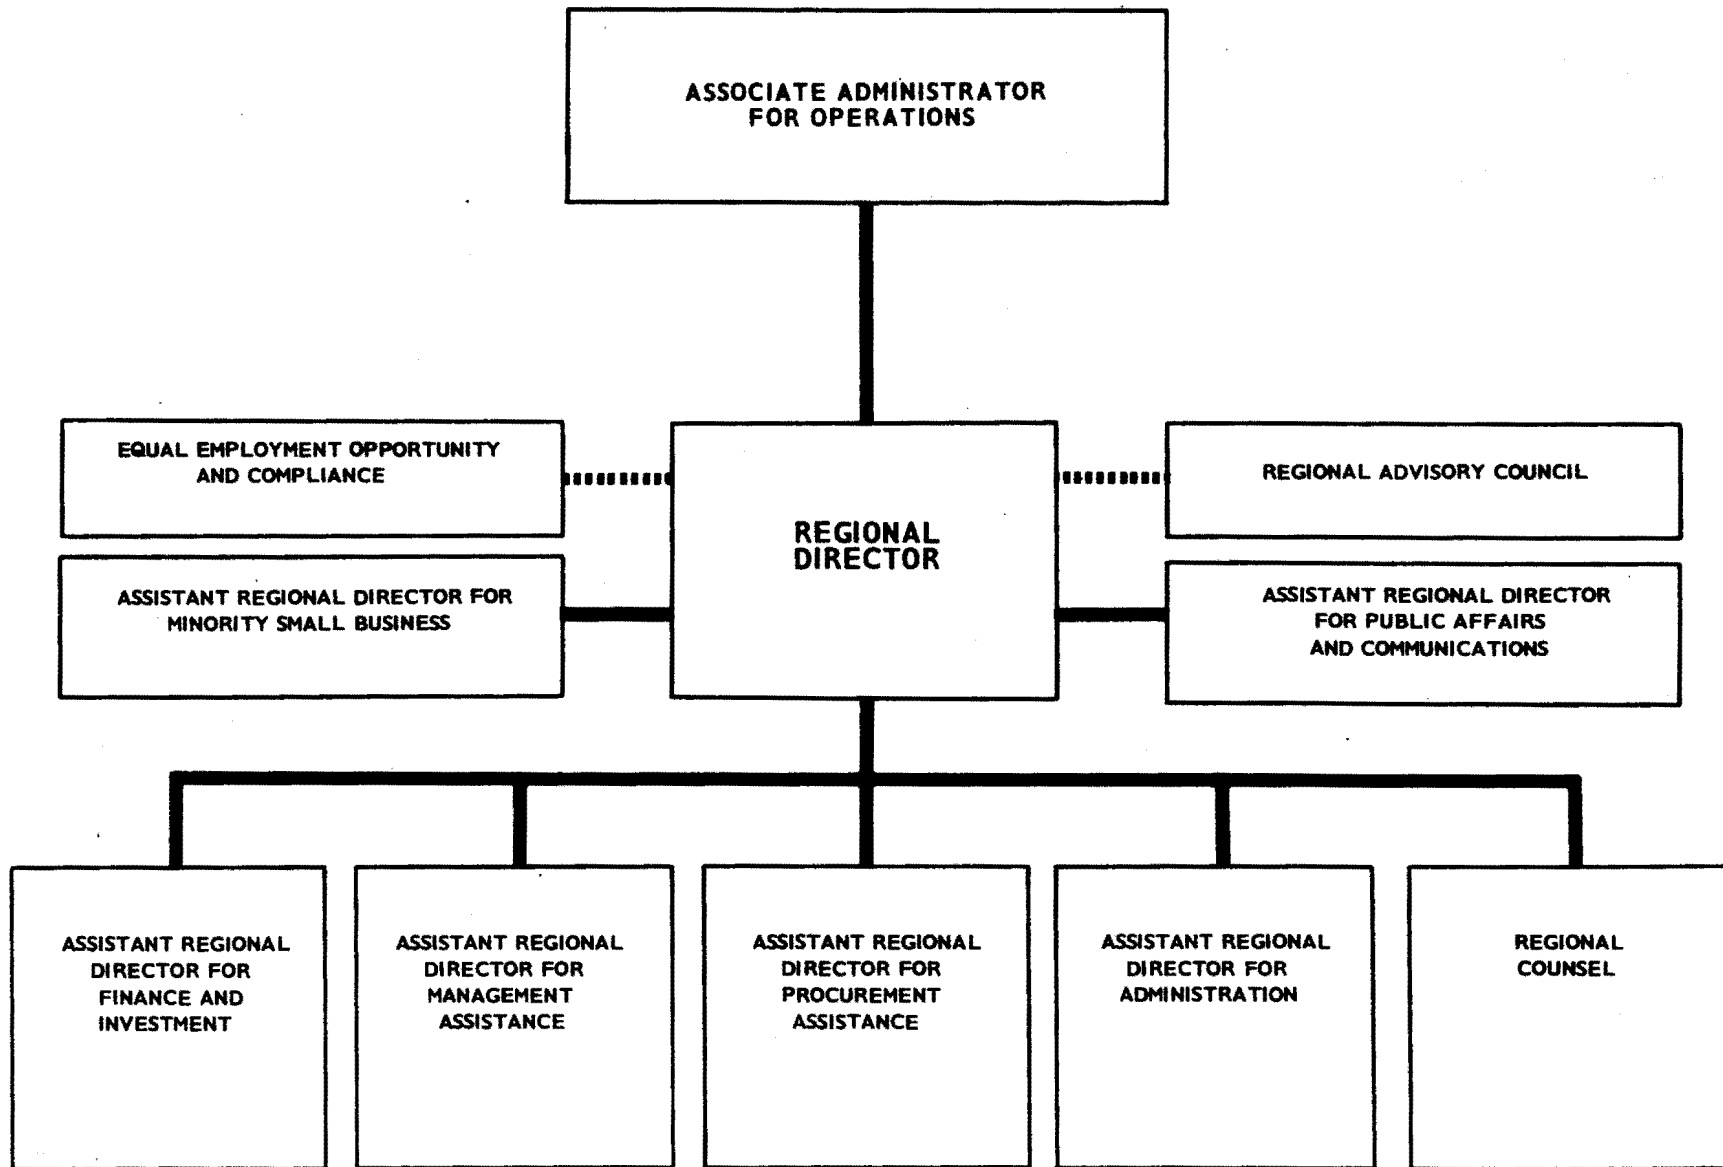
ASSOCIATE ADMINISTRATOR FOR OPERATIONS

EQUAL EMPLOYMENT OPPORTUNITY AND COMPLIANCE

REGIONAL DIRECTOR

REGIONAL ADVISORY COUNCIL

ASSISTANT REGIONAL DIRECTOR FOR MINORITY SMALL BUSINESS

ASSISTANT REGIONAL DIRECTOR FOR PUBLIC AFFAIRS AND COMMUNICATIONS

ASSISTANT REGIONAL DIRECTOR FOR FINANCE AND INVESTMENT

ASSISTANT REGIONAL DIRECTOR FOR MANAGEMENT ASSISTANCE

ASSISTANT REGIONAL DIRECTOR FOR PROCUREMENT ASSISTANCE

ASSISTANT REGIONAL DIRECTOR FOR ADMINISTRATION

REGIONAL COUNSEL